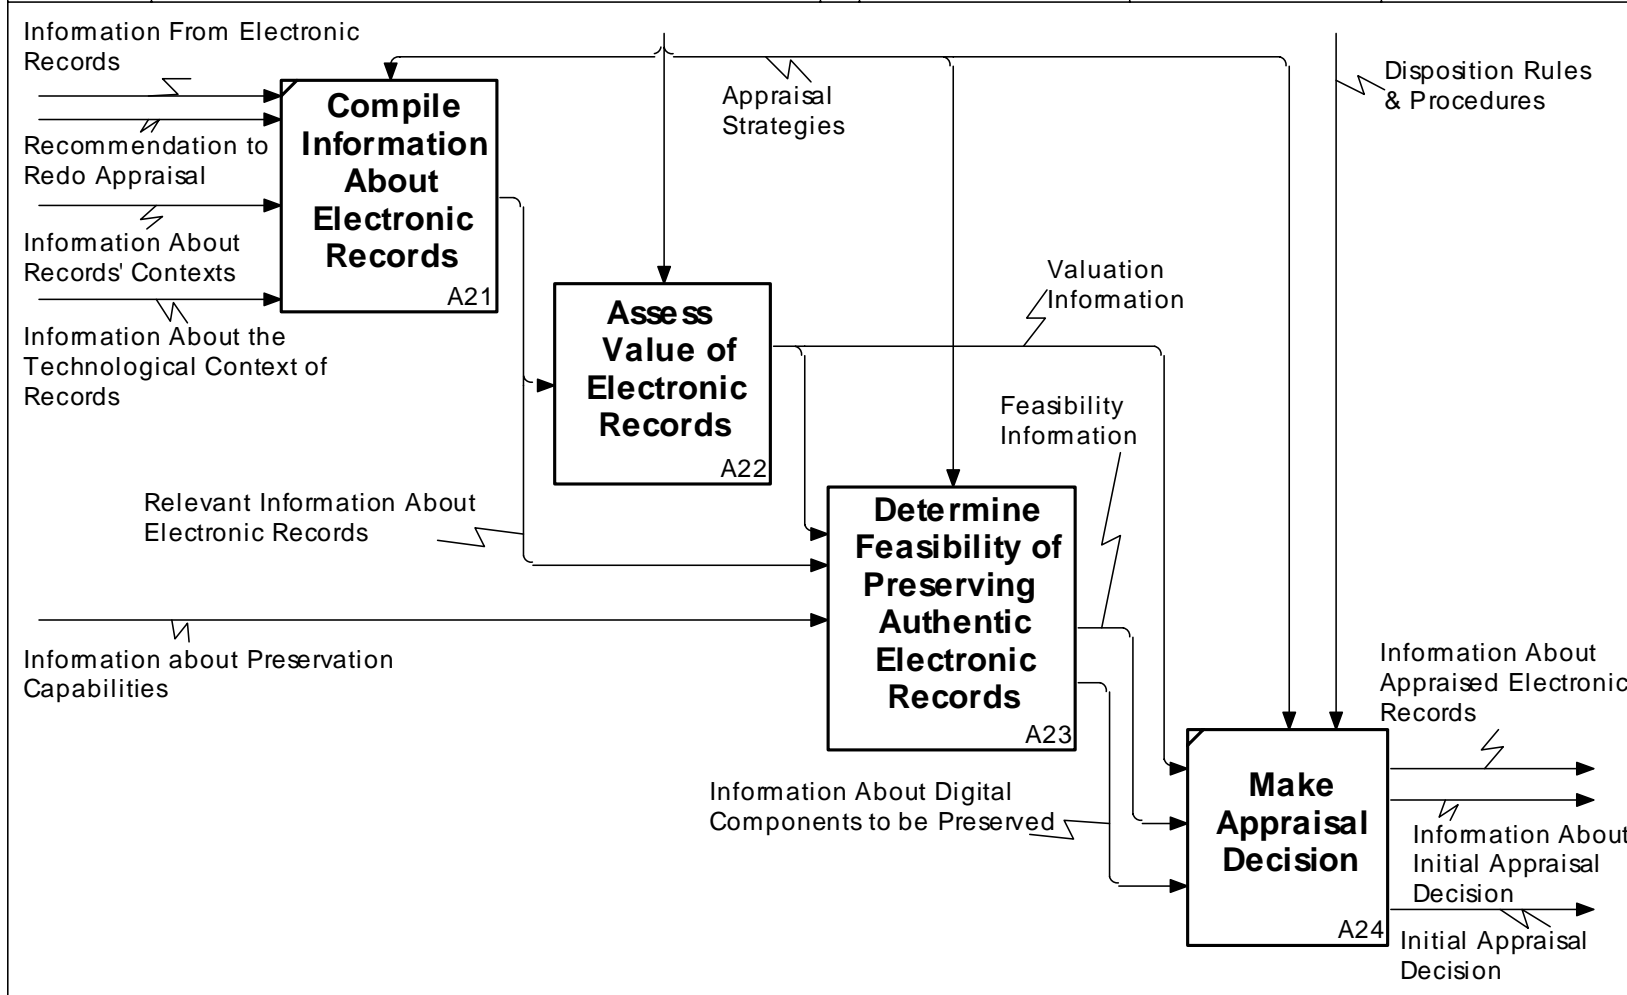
Information From Electronic Records

Recommendation to Redo Appraisal

Information About Records' Contexts

Information About the Technological Context of Records

Compile Information About Electronic Records
A21

Appraisal Strategies

Disposition Rules & Procedures

Assess Value of Electronic Records
A22

Valuation Information

Feasibility Information

Relevant Information About Electronic Records

Determine Feasibility of Preserving Authentic Electronic Records
A23

Information about Preservation Capabilities

Information About Digital Components to be Preserved

Make Appraisal Decision
A24

Information About Appraised Electronic Records

Information About Initial Appraisal Decision

Initial Appraisal Decision